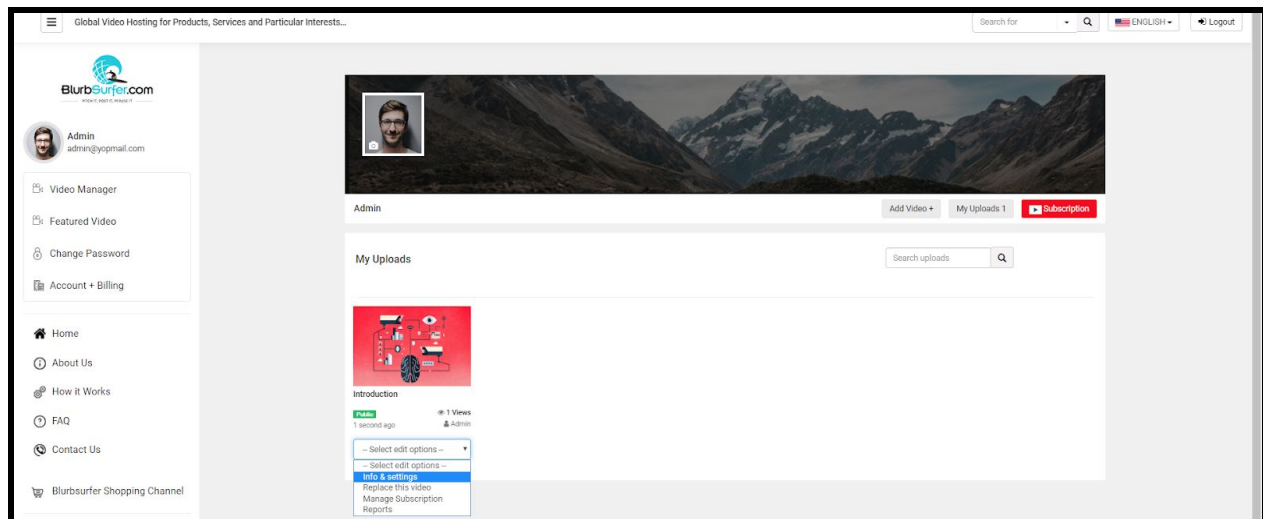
Global Video Hosting for Products, Services and Particular Interests...

Search for

ENGLISH

Logout

BlurbSurfer.com

POST IT, HOST IT, PRAISE IT

Admin
admin@yopmail.com

Video Manager

Featured Video

Change Password

Account + Billing

Home

About Us

How it Works

FAQ

Contact Us

Blurbsurfer Shopping Channel

Admin

Add Video +

My Uploads 1

Subscription

My Uploads

Search uploads

Introduction

Public

1 Views

1 second ago

Admin

-- Select edit options --

-- Select edit options --
Info & settings
Replace this video
Manage Subscription
Reports